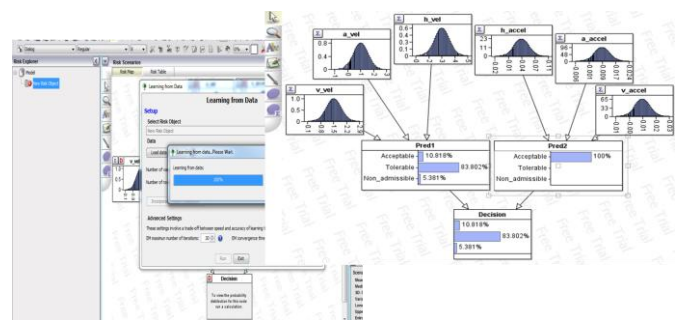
Dialog
Regular
Risk Explorer
Risk Scenarios
Model
New Risk Object
Risk Map
Risk Table
Learning from Data
Learning from Data
Setup
Select Risk Object
New Risk Object
Data
Load data
Learning from data...Please Wait...
Learning from data
Number of va
Number of re
Advanced Settings
These settings involve a trade-off between speed and accuracy of learning
EM maximum number of iterations: 30
EM convergence thre
Run
Exit
Decision
To view the probability distribution for this node run a calculation.
a_vel
0.8
0.4
0.0
h_vel
0.6
0.4
0.2
0.0
h_accel
23
11
0
a_accel
96
48
0
v_vel
1.0
0.5
0.0
v_accel
65
33
0
Pred1
Acceptable 10.818%
Tolerable 83.802%
Non_admissible 5.381%
Pred2
Acceptable 100%
Tolerable
Non_admissible
Decision
10.818%
83.802%
5.381%
Free Trial
Free Trial
Free Trial
Free Trial